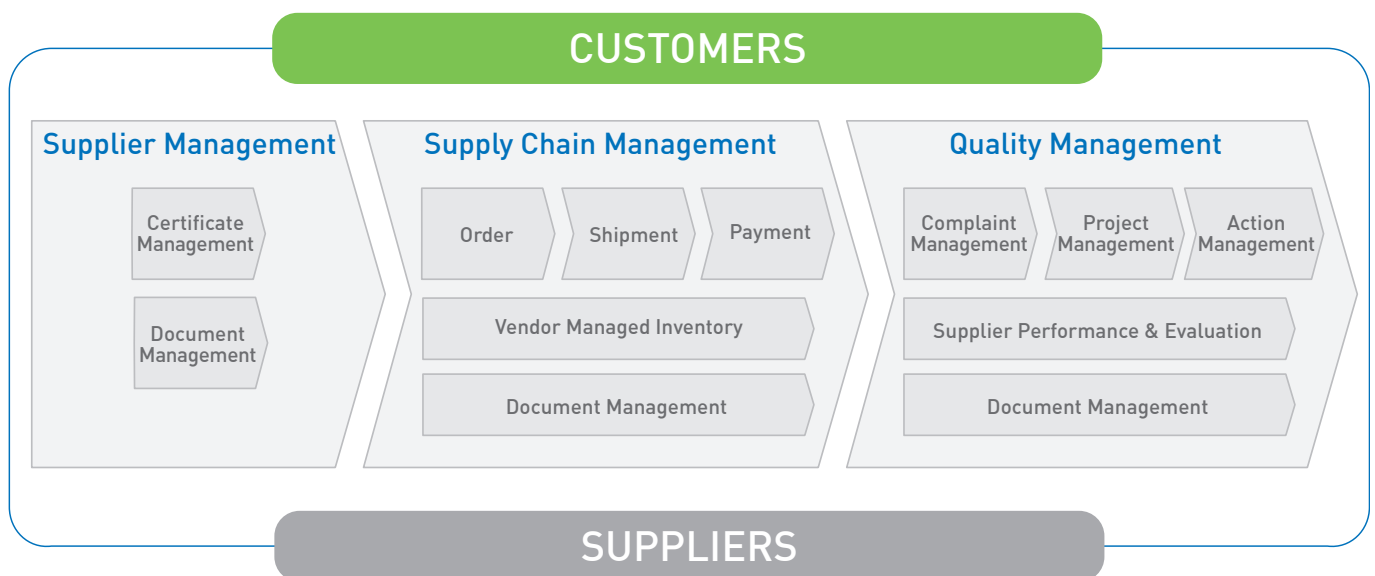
CUSTOMERS

Supplier Management

Certificate Management

Document Management

Supply Chain Management

Order

Shipment

Payment

Vendor Managed Inventory

Document Management

Quality Management

Complaint Management

Project Management

Action Management

Supplier Performance & Evaluation

Document Management

SUPPLIERS